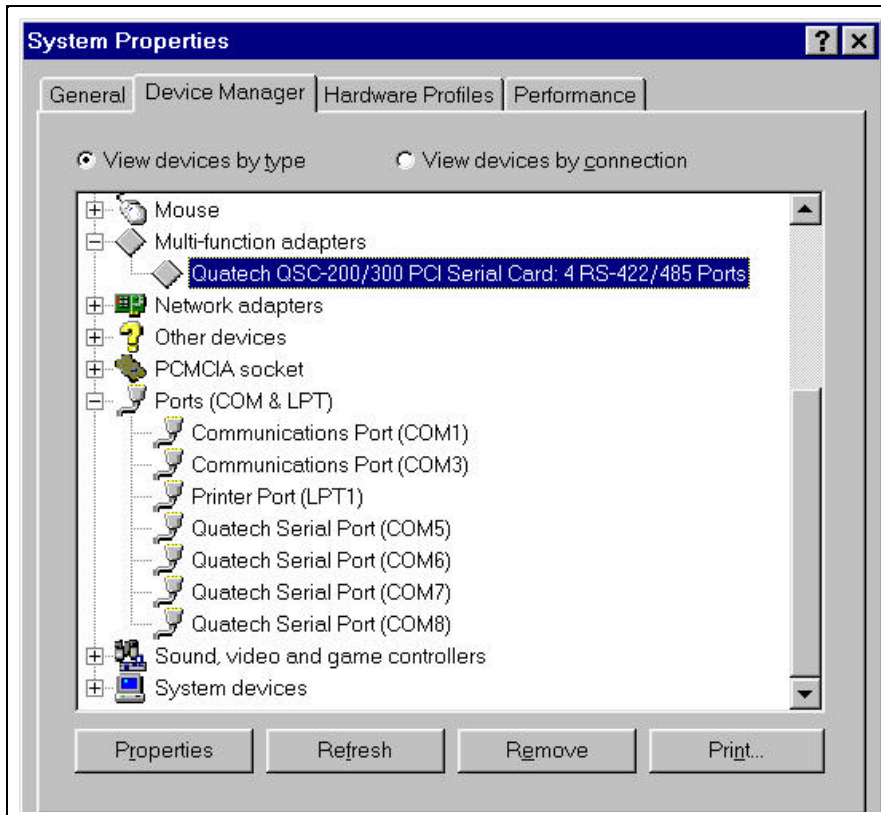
System Properties

?

General | Device Manager | Hardware Profiles | Performance

View devices by type

View devices by connection

Mouse
Multi-function adapters
Quatech QSC-200/300 PCI Serial Card: 4 RS-422/485 Ports
Network adapters
Other devices
PCMCIA socket
Ports (COM & LPT)
Communications Port (COM1)
Communications Port (COM3)
Printer Port (LPT1)
Quatech Serial Port (COM5)
Quatech Serial Port (COM6)
Quatech Serial Port (COM7)
Quatech Serial Port (COM8)
Sound, video and game controllers
System devices

Properties | Refresh | Remove | Print...